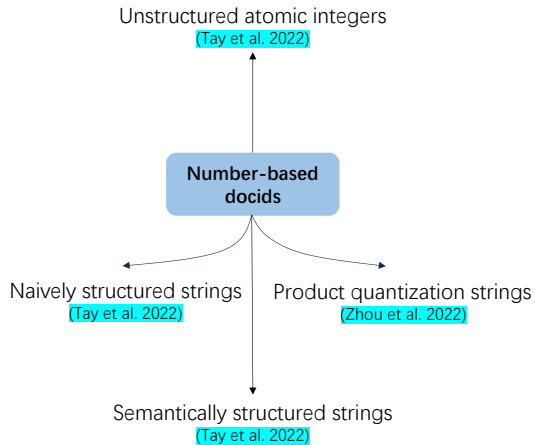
Unstructured atomic integers
(Tay et al. 2022)

Number-based docids

Naively structured strings
(Tay et al. 2022)

Product quantization strings
(Zhou et al. 2022)

Semantically structured strings
(Tay et al. 2022)